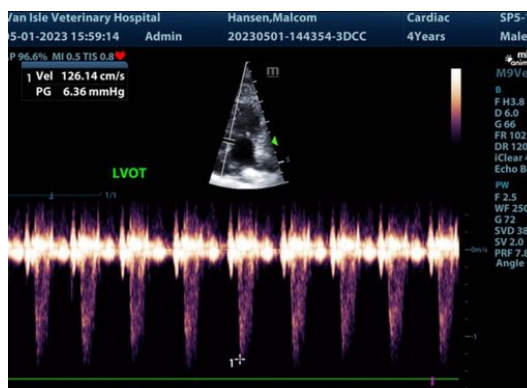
Van Isle Veterinary Hospital
05-01-2023 15:59:14
Admin
Hansen,Malcom
20230501-144354-3DCC
Cardiac
4Years
SP5-
Male
AP 96.6% MI 0.5 TIS 0.8
1 Vel 126.14 cm/s
PG 6.36 mmHg
M9Ve
B
F H3.8
D 6.0
G 66
FR 102
DR 120
iClear
Echo B
PW
F 2.5
WF 250
G 72
SVD 38
SV 2.0
PRF 7.8
Angle
LVOT
-2
1/1
m/s
-1
1